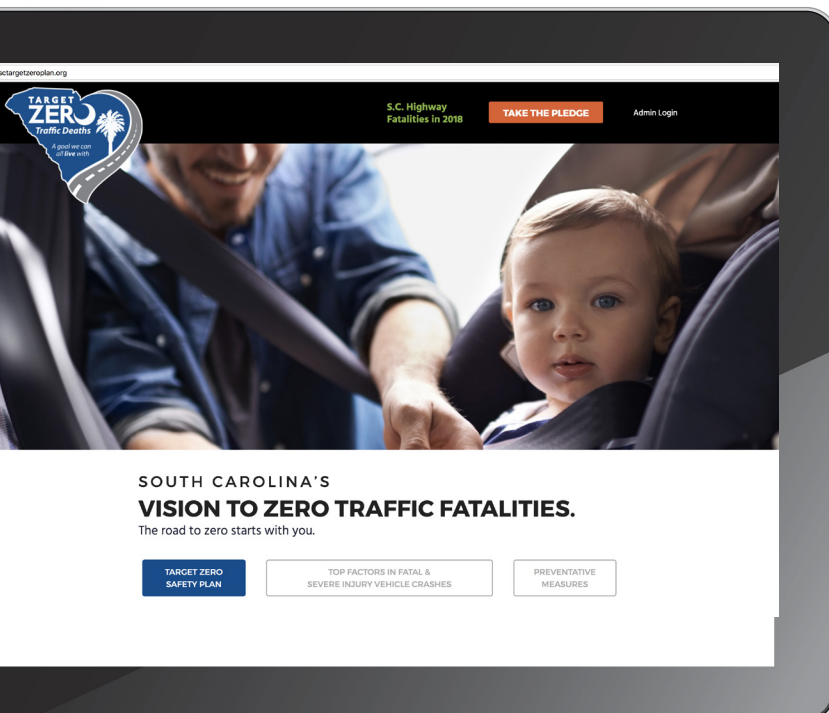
sctargetzeroplan.org

TARGET ZERO Traffic Deaths A goal we can all live with

S.C. Highway Fatalities in 2018

TAKE THE PLEDGE

Admin Login

SOUTH CAROLINA'S

VISION TO ZERO TRAFFIC FATALITIES.

The road to zero starts with you.

TARGET ZERO SAFETY PLAN

TOP FACTORS IN FATAL & SEVERE INJURY VEHICLE CRASHES

PREVENTATIVE MEASURES